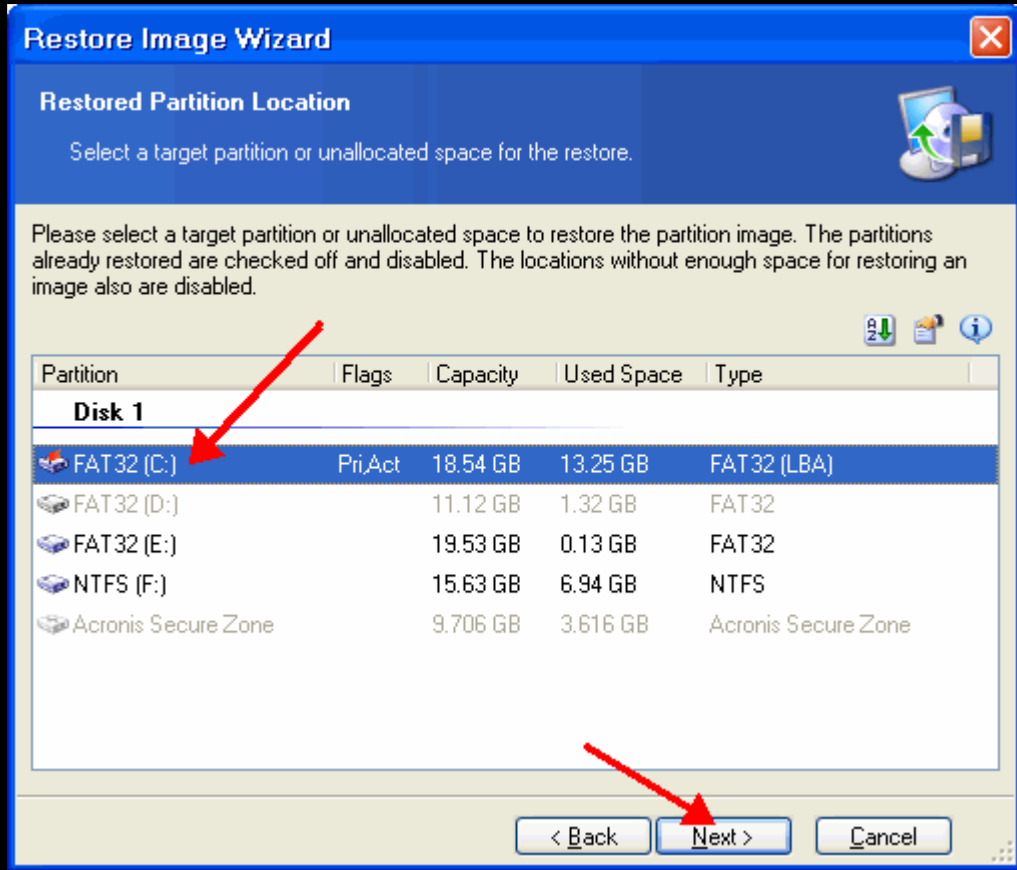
Restore Image Wizard

Restored Partition Location

Select a target partition or unallocated space for the restore.

Please select a target partition or unallocated space to restore the partition image. The partitions already restored are checked off and disabled. The locations without enough space for restoring an image also are disabled.

| Partition | Flags | Capacity | Used Space | Type |
|---|---|---|---|---|
| Disk 1 | | | | |
| FAT32 (C:) | Pri,Act | 18.54 GB | 13.25 GB | FAT32 (LBA) |
| FAT32 (D:) | | 11.12 GB | 1.32 GB | FAT32 |
| FAT32 (E:) | | 19.53 GB | 0.13 GB | FAT32 |
| NTFS (F:) | | 15.63 GB | 6.94 GB | NTFS |
| Acronis Secure Zone | | 9.706 GB | 3.616 GB | Acronis Secure Zone |

< Back    Next >    Cancel